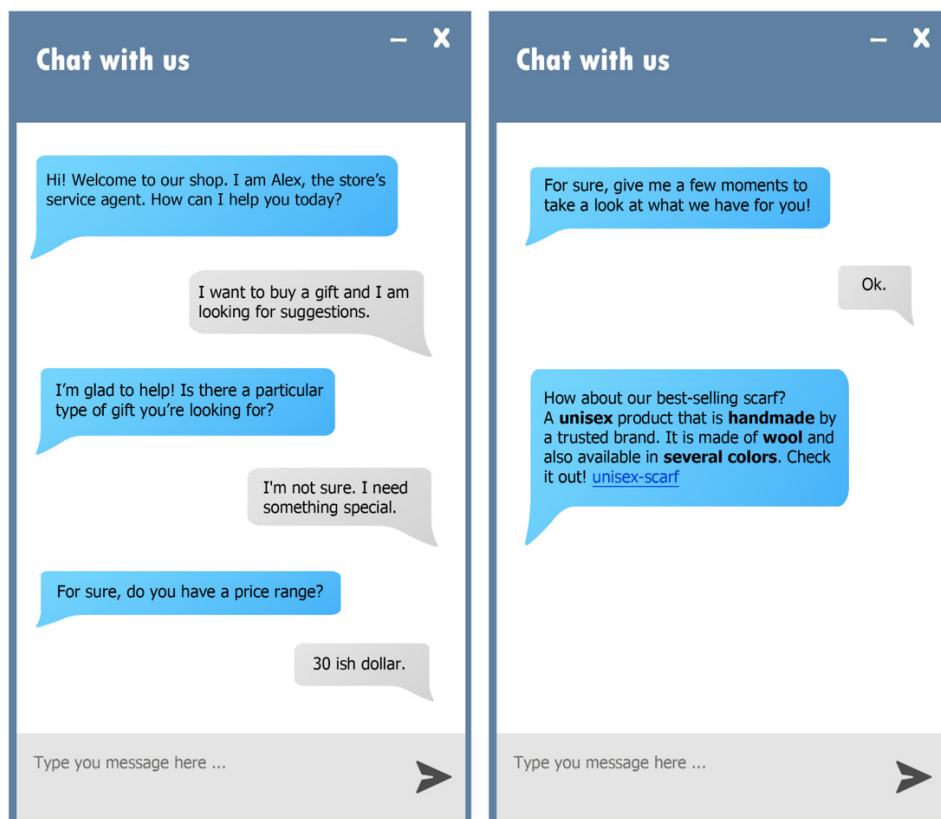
Chat with us

— X

Hi! Welcome to our shop. I am Alex, the store's service agent. How can I help you today?

I want to buy a gift and I am looking for suggestions.

I'm glad to help! Is there a particular type of gift you're looking for?

I'm not sure. I need something special.

For sure, do you have a price range?

30 ish dollar.

Type you message here ...

Chat with us

— X

For sure, give me a few moments to take a look at what we have for you!

Ok.

How about our best-selling scarf? A **unisex** product that is **handmade** by a trusted brand. It is made of **wool** and also available in **several colors**. Check it out! unisex-scarf

Type you message here ...